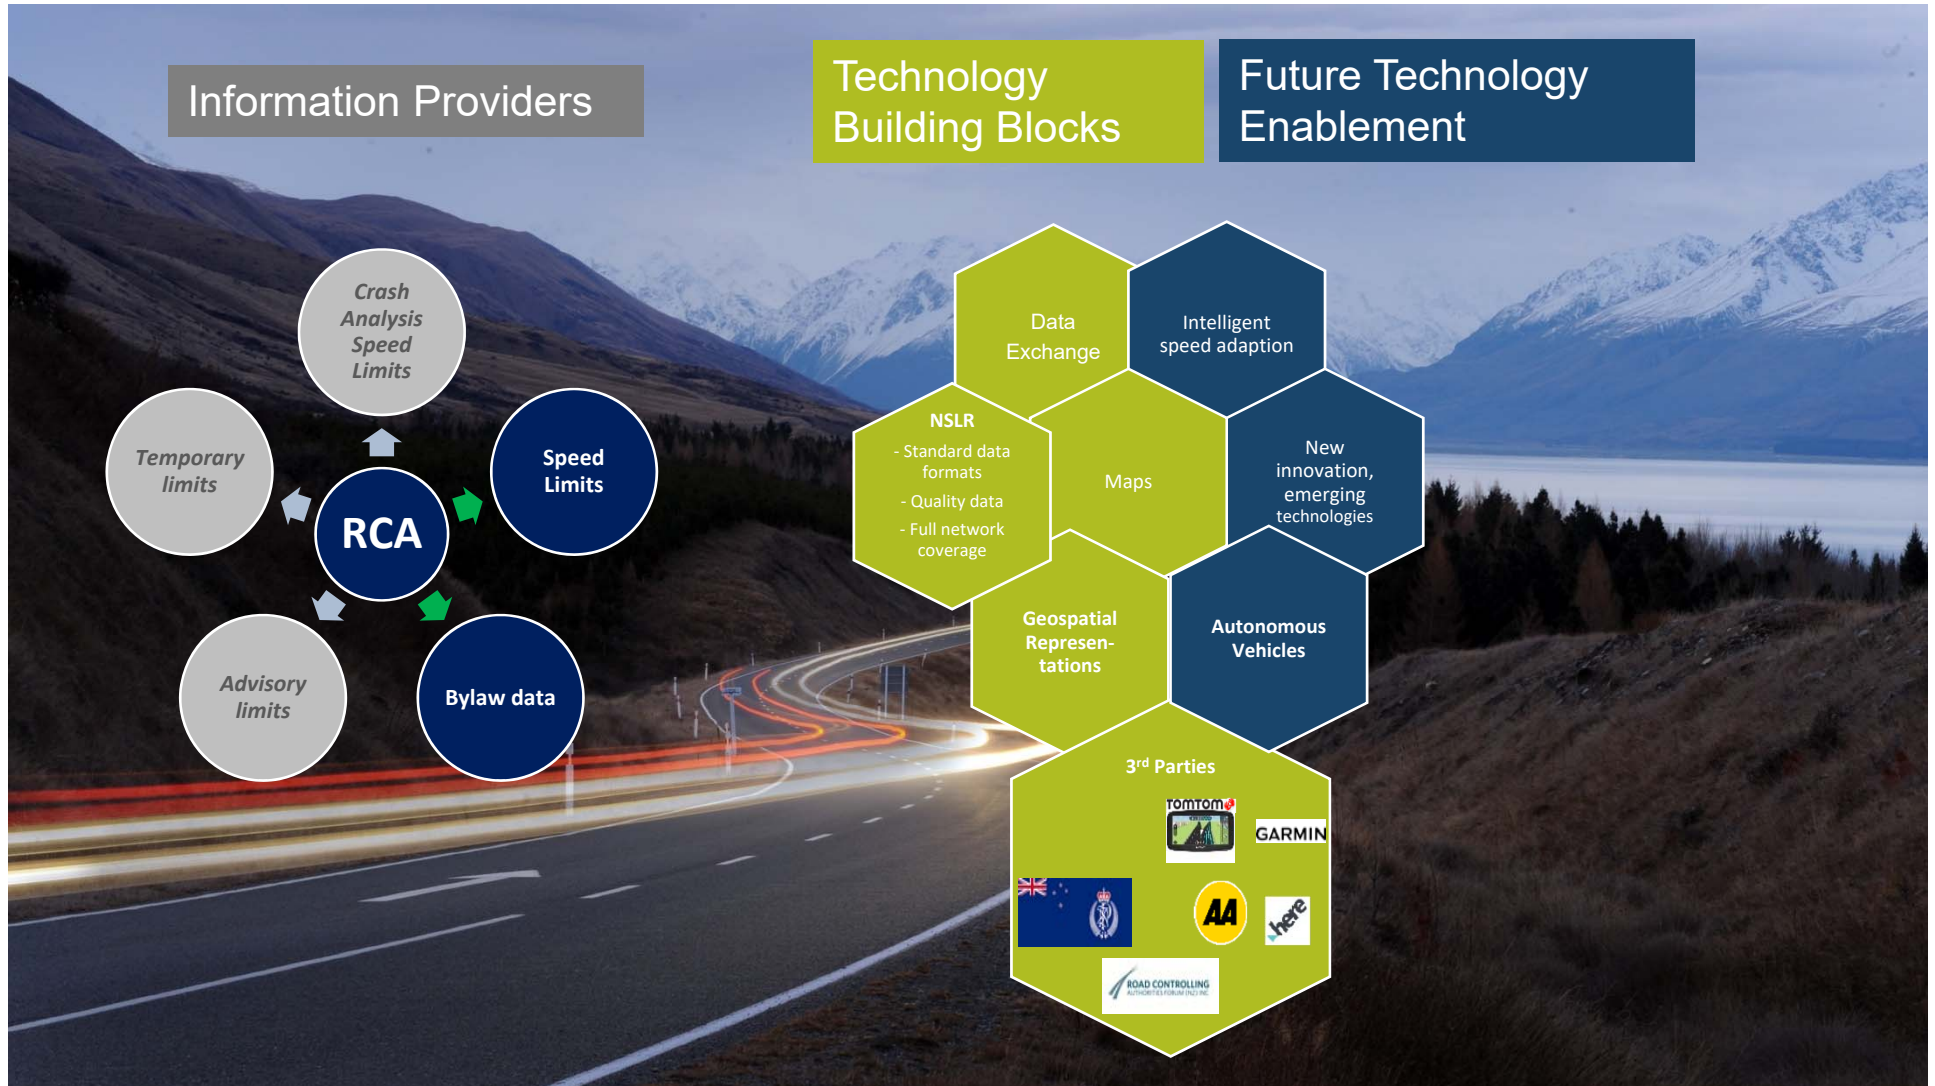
Information Providers

Technology Building Blocks

Future Technology Enablement

Crash Analysis Speed Limits

Temporary limits

RCA

Speed Limits

Advisory limits

Bylaw data

Data Exchange

Intelligent speed adaption

NSLR

- Standard data formats

- Quality data

- Full network coverage

Maps

New innovation, emerging technologies

Geospatial Representations

Autonomous Vehicles

3$^{rd}$ Parties

TOMTOM

GARMIN

AA

here

ROAD CONTROLLING AUTHORITIES FORUM (NZ) INC